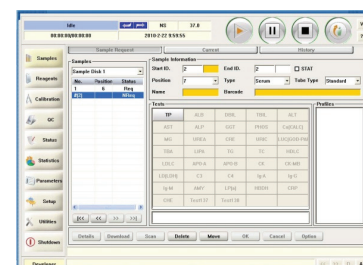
Idle
88:88:88/88:88
NS 37.8
2010-2-22 9:59:55

Samples
Reagents
Calibration
QC
Status
Statistics
Parameters
Setup
Utilities
Shutdown

Sample Request
Current
History

Samples
Sample Disk 1
| No. | Position | Status |
|---|---|---|
| 1 | 6 | Req |
| 2(1) | 7 | NReq |

Sample Information
Start ID. 2
End ID. 2
STAT
Position 7
Type Serum
Tube Type Standard
Name
Barcode

Tests
| TP | ALB | DBIL | TBIL | ALT |
|---|---|---|---|---|
| AST | ALP | GGT | PHOS | Ca(OCLC) |
| MG | UREA | CRE | NEFC | LDC(DGKC) |
| TBA | LIPA | TG | TC | HDLC |
| LDLC | APO-A | APO-B | CK | CK-MB |
| LDH(IFCC) | C3 | C4 | Ig-A | Ig-G |
| Ig-M | AMY | LP(a) | HBDH | CRP |
| CHE | TestX12 | TestX34 | | |

Profiles

|<< << >> >>|

Details
Download
Scan
Delete
Move
OK
Cancel
Option

Developer